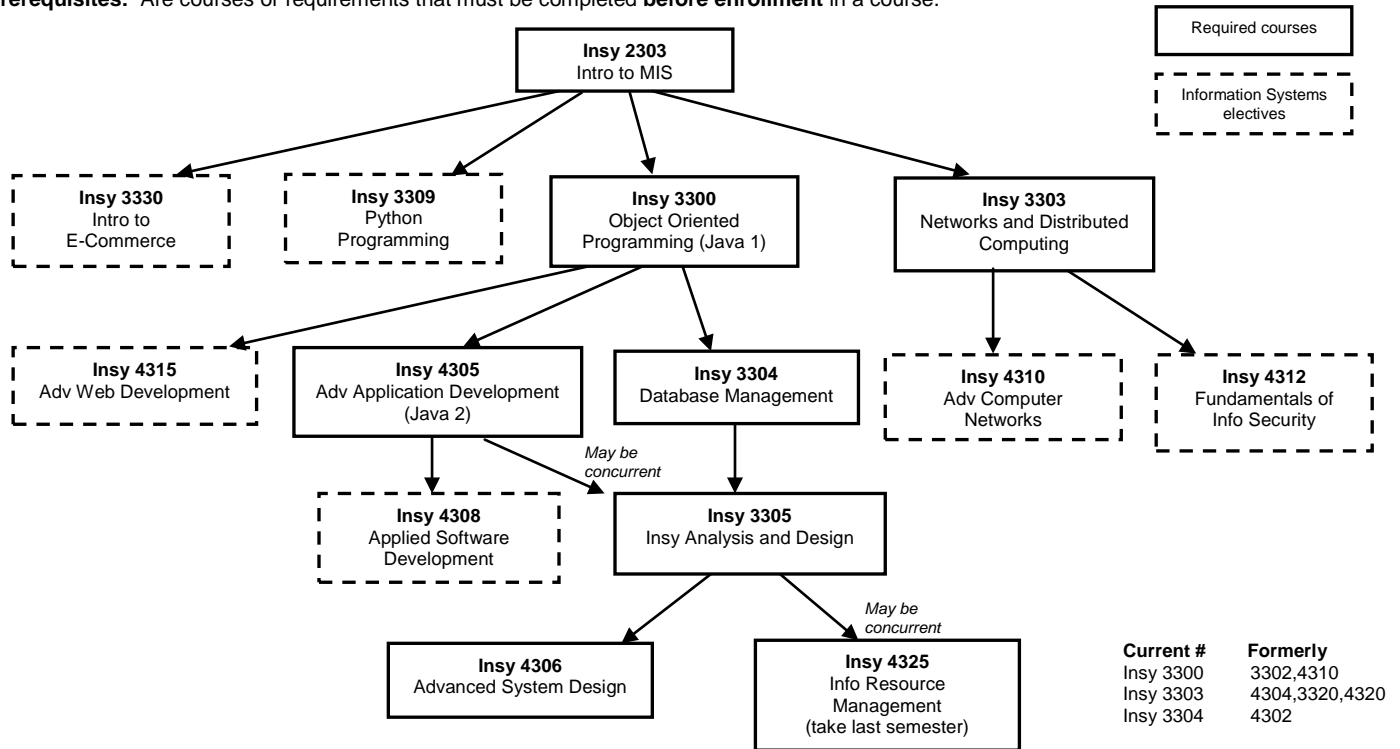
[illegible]rerequisites: Are courses or requirements that must be completed **before enrollment** in a course.

Required courses

Information Systems electives

**Insy 2303**
Intro to MIS

**Insy 3330**
Intro to E-Commerce

**Insy 3309**
Python Programming

**Insy 3300**
Object Oriented Programming (Java 1)

**Insy 3303**
Networks and Distributed Computing

**Insy 4315**
Adv Web Development

**Insy 4305**
Adv Application Development (Java 2)

**Insy 3304**
Database Management

**Insy 4310**
Adv Computer Networks

**Insy 4312**
Fundamentals of Info Security

May be concurrent

**Insy 4308**
Applied Software Development

**Insy 3305**
Insy Analysis and Design

May be concurrent

**Insy 4306**
Advanced System Design

**Insy 4325**
Info Resource Management (take last semester)

| **Current #** | **Formerly** |
|---|---|
| Insy 3300 | 3302,4310 |
| Insy 3303 | 4304,3320,4320 |
| Insy 3304 | 4302 |